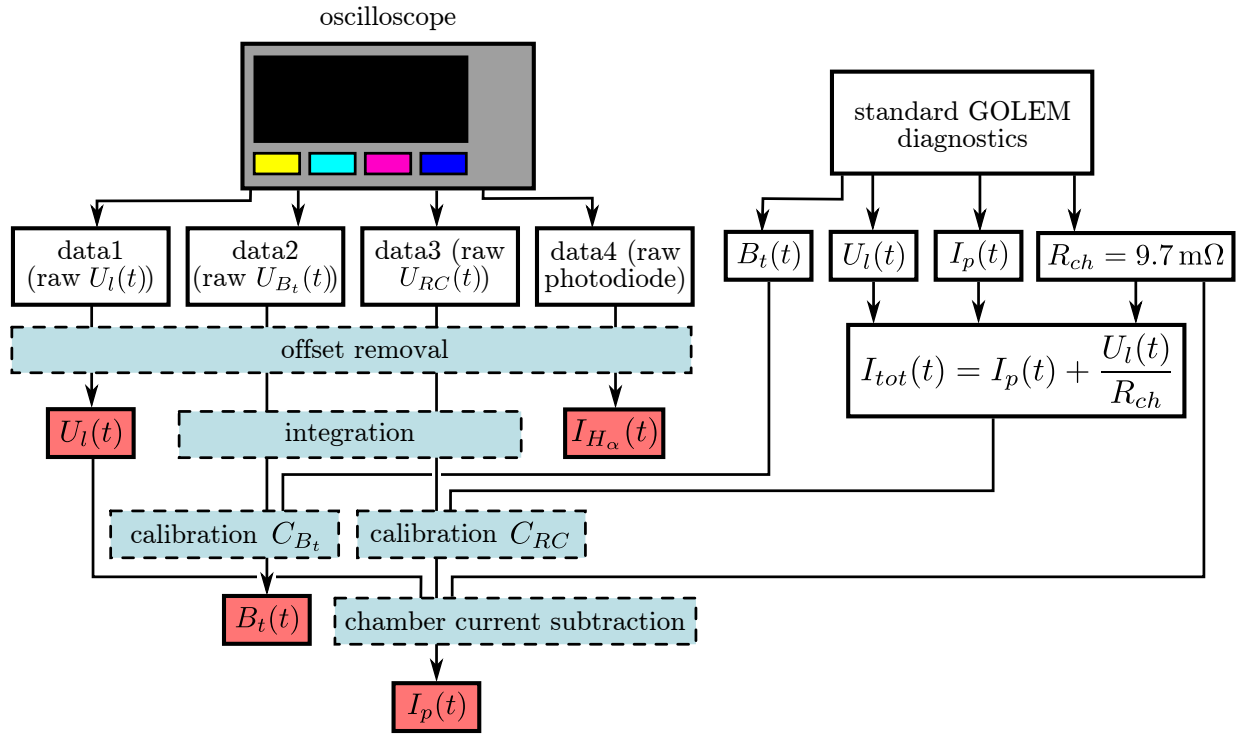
oscilloscope

standard GOLEM diagnostics

data1 (raw $U_l(t)$)

data2 (raw $U_{B_t}(t)$)

data3 (raw $U_{RC}(t)$)

data4 (raw photodiode)

$B_t(t)$

$U_l(t)$

$I_p(t)$

$R_{ch} = 9.7\,\mathrm{m}\Omega$

offset removal

$I_{tot}(t) = I_p(t) + \frac{U_l(t)}{R_{ch}}$

$U_l(t)$

integration

$I_{H_\alpha}(t)$

calibration $C_{B_t}$

calibration $C_{RC}$

$B_t(t)$

chamber current subtraction

$I_p(t)$